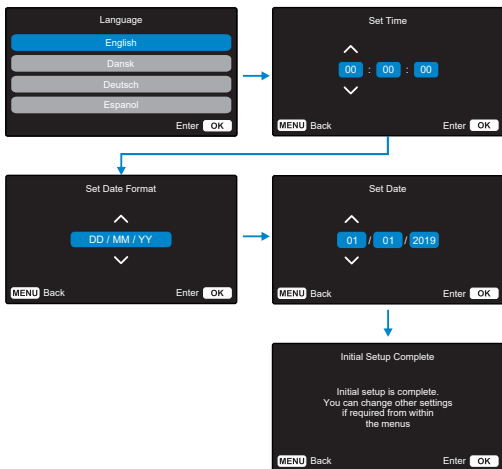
Language
English
Dansk
Deutsch
Espanol
Enter OK

Set Time
00 : 00 : 00
MENU Back
Enter OK

Set Date Format
DD / MM / YY
MENU Back
Enter OK

Set Date
01 / 01 / 2019
MENU Back
Enter OK

Initial Setup Complete

Initial setup is complete. You can change other settings if required from within the menus

MENU Back
Enter OK